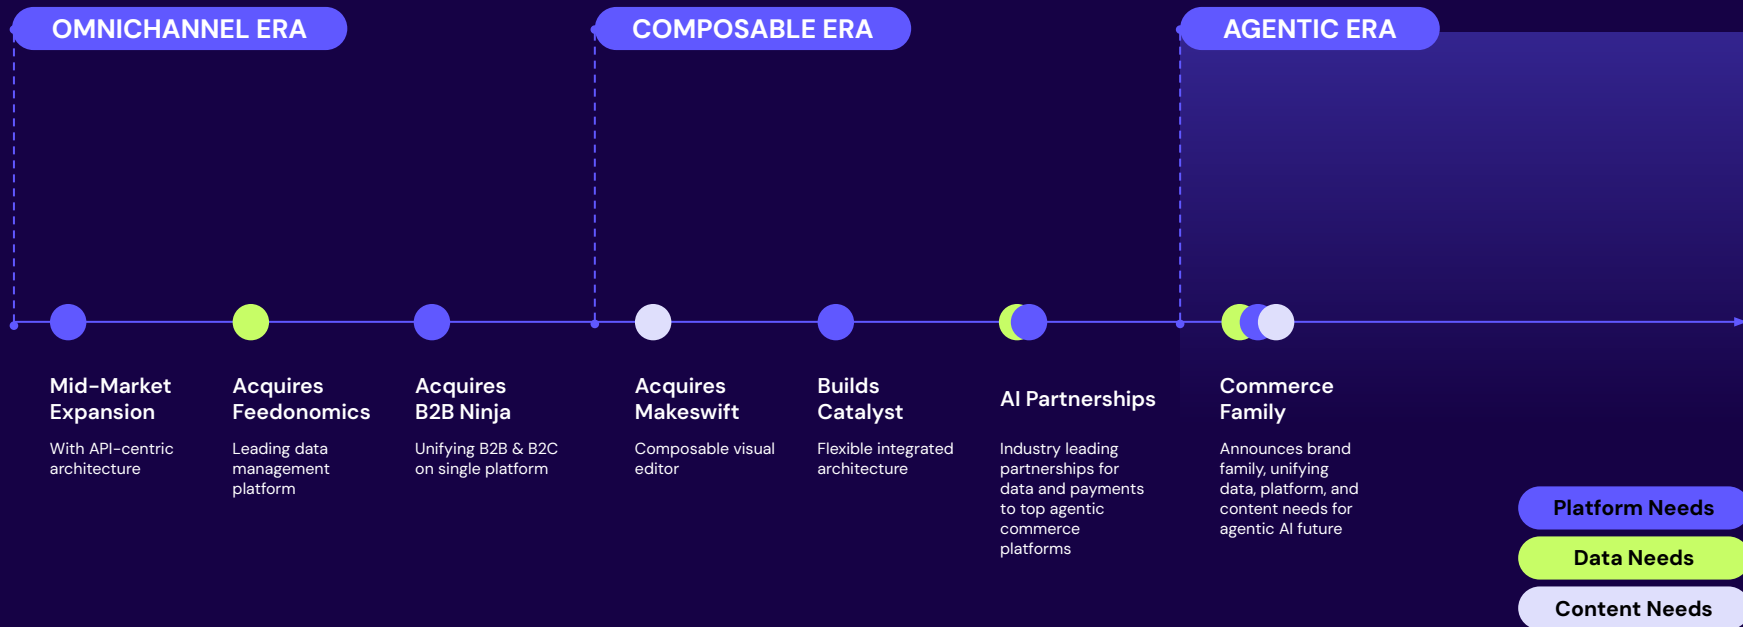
OMNICHANNEL ERA

COMPOSABLE ERA

AGENTIC ERA

Mid-Market Expansion

With API-centric architecture

Acquires Feedonomics

Leading data management platform

Acquires B2B Ninja

Unifying B2B & B2C on single platform

Acquires Makeswift

Composable visual editor

Builds Catalyst

Flexible integrated architecture

AI Partnerships

Industry leading partnerships for data and payments to top agentic commerce platforms

Commerce Family

Announces brand family, unifying data, platform, and content needs for agentic AI future

Platform Needs

Data Needs

Content Needs